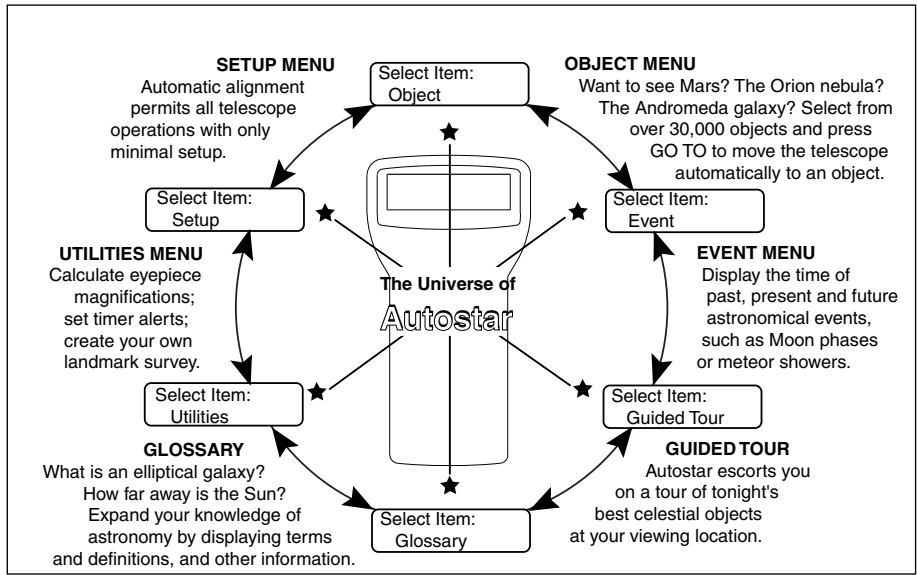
SETUP MENU
Automatic alignment permits all telescope operations with only minimal setup.

Select Item:
Object

OBJECT MENU
Want to see Mars? The Orion nebula? The Andromeda galaxy? Select from over 30,000 objects and press GO TO to move the telescope automatically to an object.

Select Item:
Setup

Select Item:
Event

UTILITIES MENU
Calculate eyepiece magnifications; set timer alerts; create your own landmark survey.

The Universe of
Autostar

EVENT MENU
Display the time of past, present and future astronomical events, such as Moon phases or meteor showers.

Select Item:
Utilities

Select Item:
Guided Tour

GLOSSARY
What is an elliptical galaxy? How far away is the Sun? Expand your knowledge of astronomy by displaying terms and definitions, and other information.

GUIDED TOUR
Autostar escorts you on a tour of tonight's best celestial objects at your viewing location.

Select Item:
Glossary